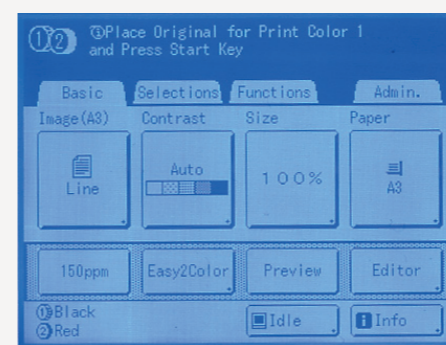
①② ①Place Original for Print Color 1 and Press Start Key

Basic | Selections | Functions | Admin.

Image(A3) | Contrast | Size | Paper

Line | Auto | 100% | A3

150ppm | Easy2Color | Preview | Editor

①Black
②Red

Idle | Info